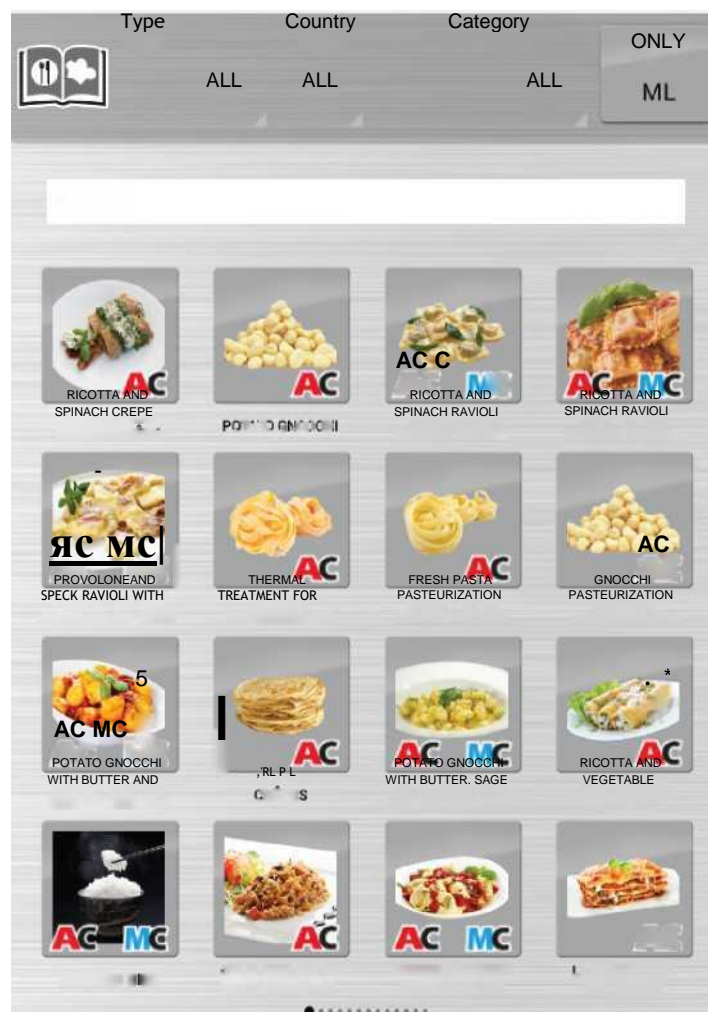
Type Country Category

ALL ALL ALL

ONLY ML

AC
RICOTTA AND SPINACH CREPE

AC
POTATO GNOCCHI

AC C
RICOTTA AND SPINACH RAVIOLI

AC MC
RICOTTA AND SPINACH RAVIOLI

AC MC
PROVOLONEAND SPECK RAVIOLI WITH

AC
THERMAL TREATMENT FOR

AC
FRESH PASTA PASTEURIZATION

AC
GNOCCHI PASTEURIZATION

AC MC
POTATO GNOCCHI WITH BUTTER AND

AC
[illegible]

AC MC
POTATO GNOCCHI WITH BUTTER. SAGE

AC
RICOTTA AND VEGETABLE

AC MC

AC

AC MC